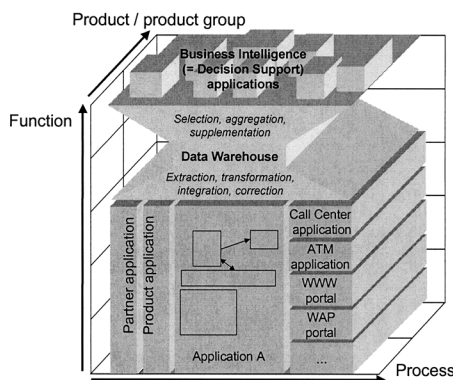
Product / product group

Business Intelligence (= Decision Support) applications

Function

Selection, aggregation, supplementation

Data Warehouse

Extraction, transformation, integration, correction

Partner application

Product application

Application A

Call Center application

ATM application

WWW portal

WAP portal

...

Process